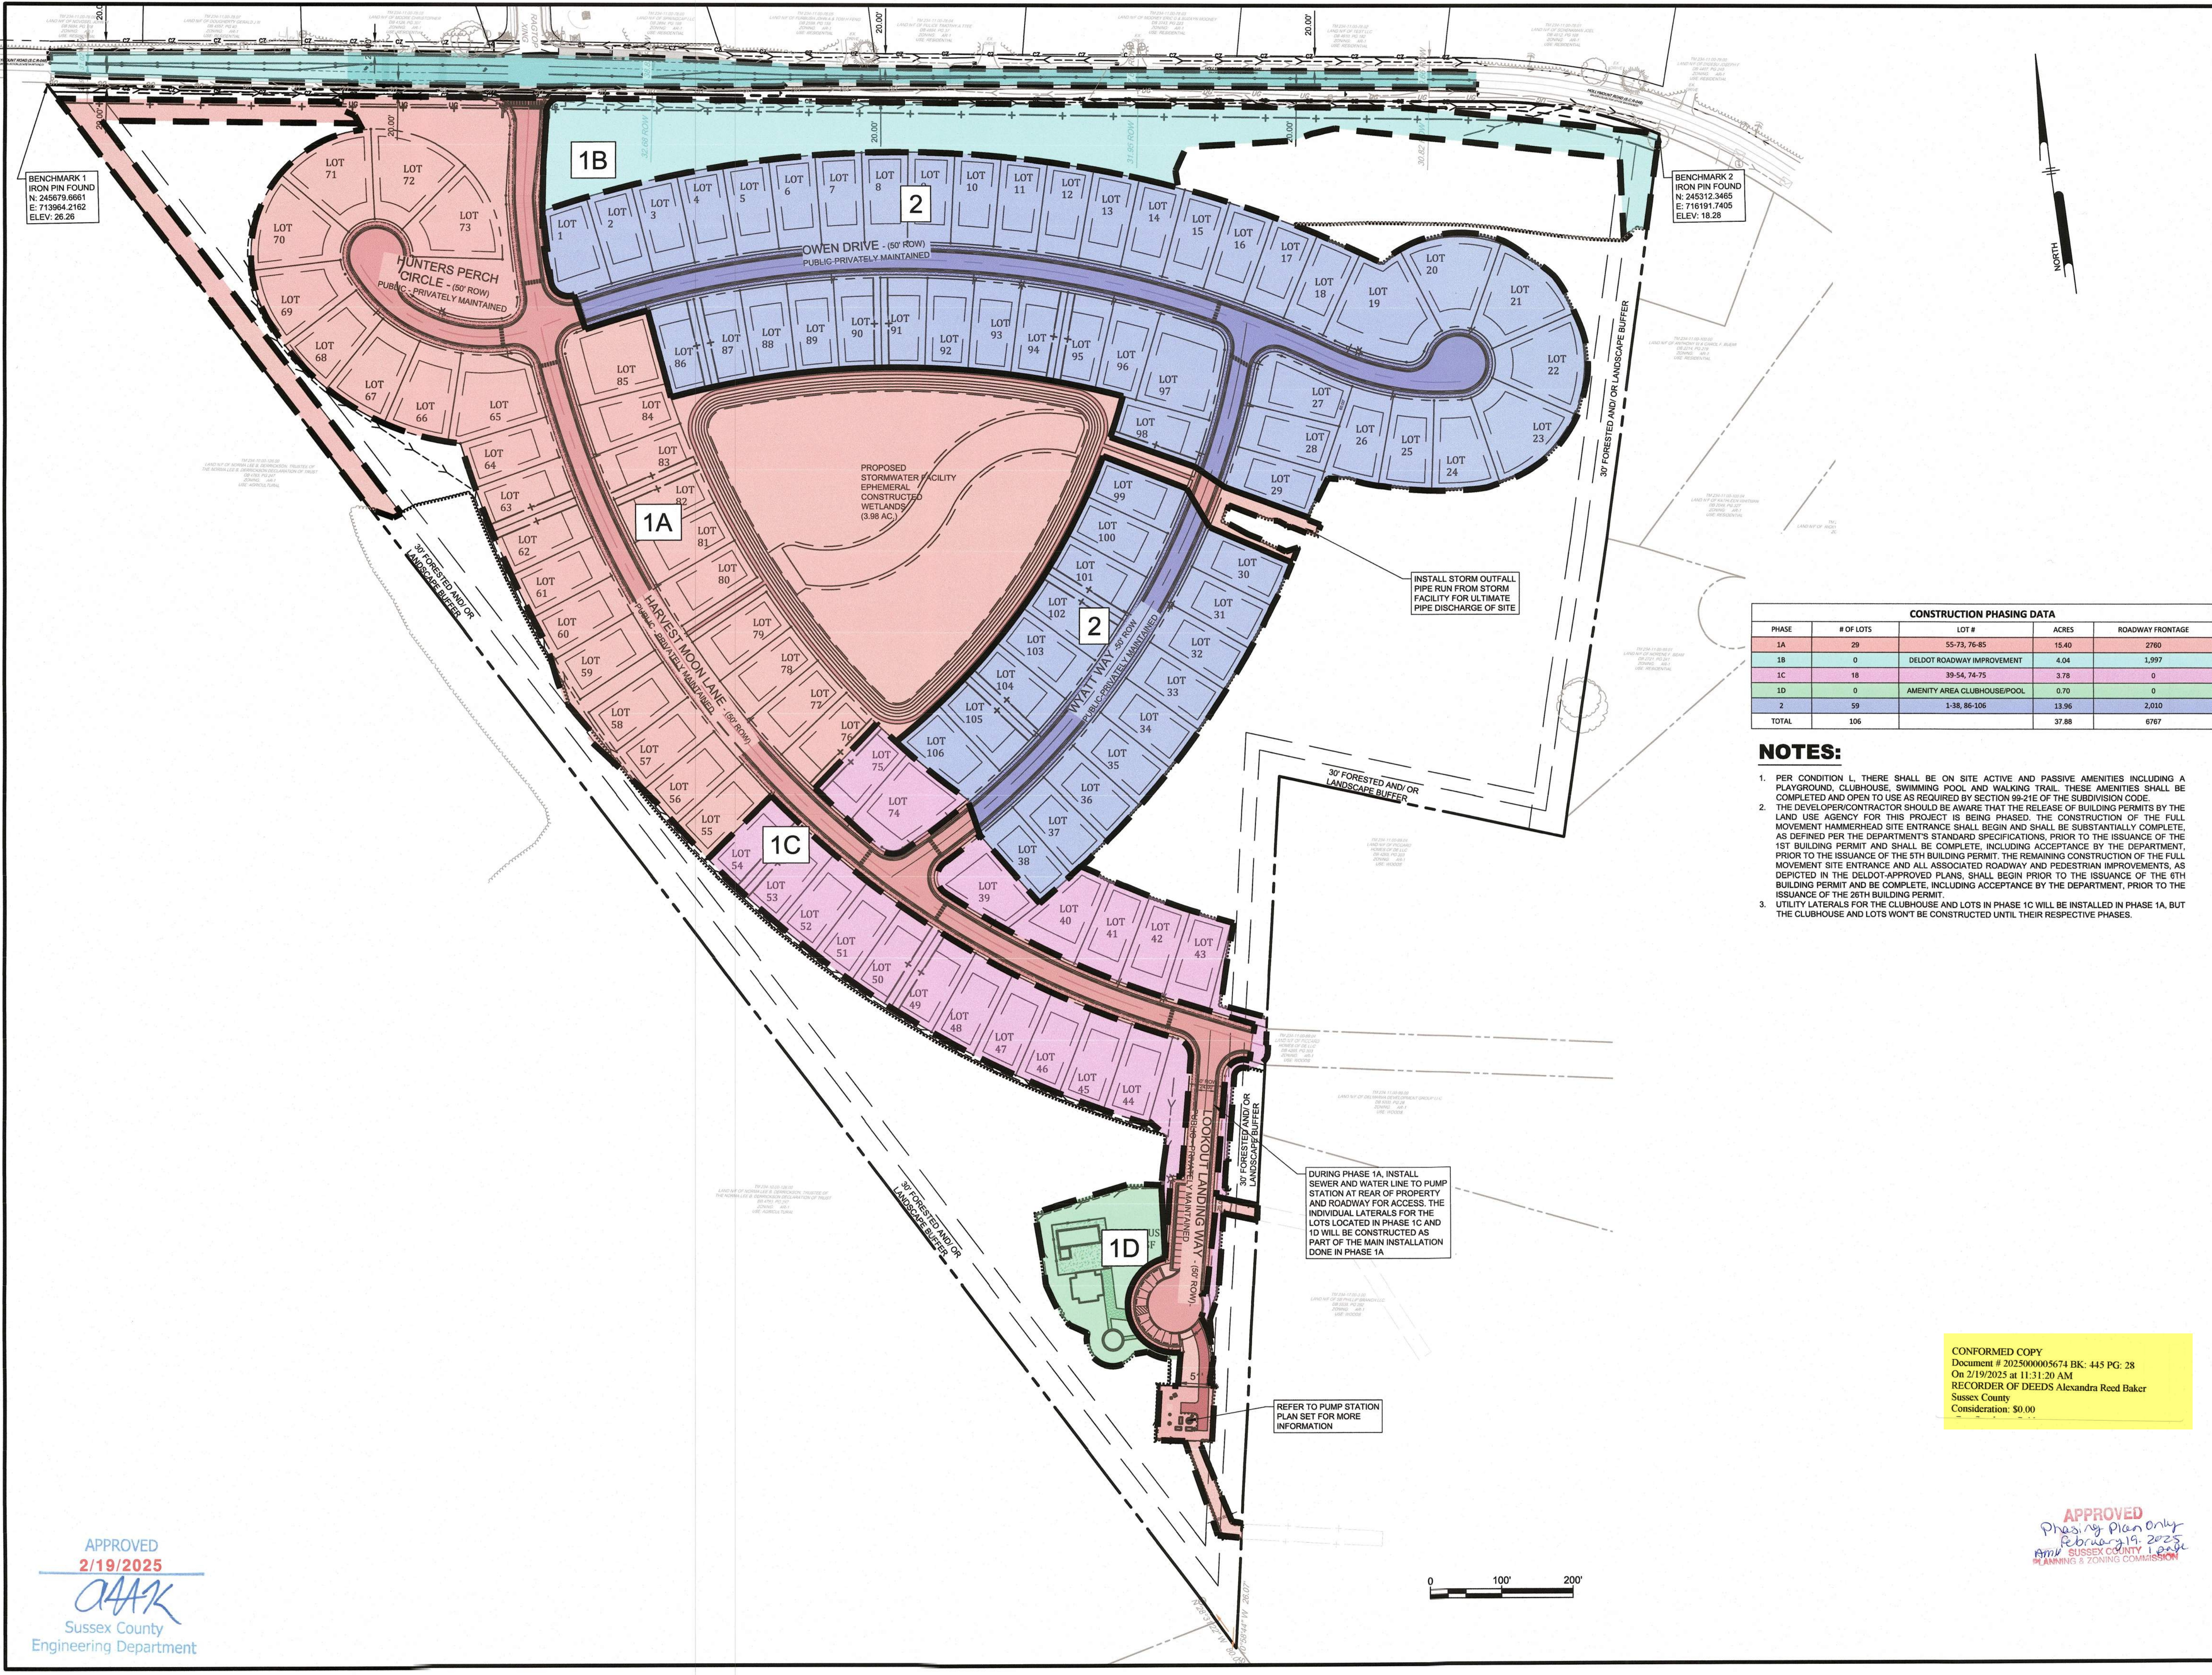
BENCHMARK 1
IRON PIN FOUND
N: 245679.6661
E: 713964.2162
ELEV: 26.26

BENCHMARK 2
IRON PIN FOUND
N: 245312.3465
E: 716191.7405
ELEV: 18.28

NORTH

1B

2

1A

2

1C

1D

LOT 1 LOT 2 LOT 3 LOT 4 LOT 5 LOT 6 LOT 7 LOT 8 LOT 9 LOT 10 LOT 11 LOT 12 LOT 13 LOT 14 LOT 15 LOT 16 LOT 17 LOT 18 LOT 19 LOT 20 LOT 21 LOT 22 LOT 23 LOT 24 LOT 25 LOT 26 LOT 27 LOT 28 LOT 29 LOT 30 LOT 31 LOT 32 LOT 33 LOT 34 LOT 35 LOT 36 LOT 37 LOT 38 LOT 39 LOT 40 LOT 41 LOT 42 LOT 43 LOT 44 LOT 45 LOT 46 LOT 47 LOT 48 LOT 49 LOT 50 LOT 51 LOT 52 LOT 53 LOT 54 LOT 55 LOT 56 LOT 57 LOT 58 LOT 59 LOT 60 LOT 61 LOT 62 LOT 63 LOT 64 LOT 65 LOT 66 LOT 67 LOT 68 LOT 69 LOT 70 LOT 71 LOT 72 LOT 73 LOT 74 LOT 75 LOT 76 LOT 77 LOT 78 LOT 79 LOT 80 LOT 81 LOT 82 LOT 83 LOT 84 LOT 85 LOT 86 LOT 87 LOT 88 LOT 89 LOT 90 LOT 91 LOT 92 LOT 93 LOT 94 LOT 95 LOT 96 LOT 97 LOT 98 LOT 99 LOT 100 LOT 101 LOT 102 LOT 103 LOT 104 LOT 105 LOT 106

OWEN DRIVE - (50' ROW)
PUBLIC-PRIVATELY MAINTAINED

HUNTERS PERCH CIRCLE - (50' ROW)
PUBLIC - PRIVATELY MAINTAINED

HARVEST MOON LANE (50' ROW)
PUBLIC - PRIVATELY MAINTAINED

WYATT WAY (50' ROW)
PUBLIC-PRIVATELY MAINTAINED

LOOKOUT LANDING WAY - (50' ROW)
PUBLIC - PRIVATELY MAINTAINED

PROPOSED STORMWATER FACILITY EPHEMERAL CONSTRUCTED WETLANDS (3.98 AC.)

30' FORESTED AND/ OR LANDSCAPE BUFFER
30' FORESTED AND/ OR LANDSCAPE BUFFER
30' FORESTED AND/ OR LANDSCAPE BUFFER
30' FORESTED AND/ OR LANDSCAPE BUFFER
30' FORESTED AND/ OR LANDSCAPE BUFFER

20.00'
20.00'
20.00'
20.00'

INSTALL STORM OUTFALL PIPE RUN FROM STORM FACILITY FOR ULTIMATE PIPE DISCHARGE OF SITE

DURING PHASE 1A, INSTALL SEWER AND WATER LINE TO PUMP STATION AT REAR OF PROPERTY AND ROADWAY FOR ACCESS. THE INDIVIDUAL LATERALS FOR THE LOTS LOCATED IN PHASE 1C AND 1D WILL BE CONSTRUCTED AS PART OF THE MAIN INSTALLATION DONE IN PHASE 1A

REFER TO PUMP STATION PLAN SET FOR MORE INFORMATION

CONSTRUCTION PHASING DATA

| PHASE | # OF LOTS | LOT # | ACRES | ROADWAY FRONTAGE |
|---|---|---|---|---|
| 1A | 29 | 55-73, 76-85 | 15.40 | 2760 |
| 1B | 0 | DELDOT ROADWAY IMPROVEMENT | 4.04 | 1,997 |
| 1C | 18 | 39-54, 74-75 | 3.78 | 0 |
| 1D | 0 | AMENITY AREA CLUBHOUSE/POOL | 0.70 | 0 |
| 2 | 59 | 1-38, 86-106 | 13.96 | 2,010 |
| TOTAL | 106 | | 37.88 | 6767 |

NOTES:

1. PER CONDITION L, THERE SHALL BE ON SITE ACTIVE AND PASSIVE AMENITIES INCLUDING A PLAYGROUND, CLUBHOUSE, SWIMMING POOL AND WALKING TRAIL. THESE AMENITIES SHALL BE COMPLETED AND OPEN TO USE AS REQUIRED BY SECTION 99-21E OF THE SUBDIVISION CODE.
2. THE DEVELOPER/CONTRACTOR SHOULD BE AWARE THAT THE RELEASE OF BUILDING PERMITS BY THE LAND USE AGENCY FOR THIS PROJECT IS BEING PHASED. THE CONSTRUCTION OF THE FULL MOVEMENT HAMMERHEAD SITE ENTRANCE SHALL BEGIN AND SHALL BE SUBSTANTIALLY COMPLETE, AS DEFINED PER THE DEPARTMENT'S STANDARD SPECIFICATIONS, PRIOR TO THE ISSUANCE OF THE 1ST BUILDING PERMIT AND SHALL BE COMPLETE, INCLUDING ACCEPTANCE BY THE DEPARTMENT, PRIOR TO THE ISSUANCE OF THE 5TH BUILDING PERMIT. THE REMAINING CONSTRUCTION OF THE FULL MOVEMENT SITE ENTRANCE AND ALL ASSOCIATED ROADWAY AND PEDESTRIAN IMPROVEMENTS, AS DEPICTED IN THE DELDOT-APPROVED PLANS, SHALL BEGIN PRIOR TO THE ISSUANCE OF THE 6TH BUILDING PERMIT AND BE COMPLETE, INCLUDING ACCEPTANCE BY THE DEPARTMENT, PRIOR TO THE ISSUANCE OF THE 26TH BUILDING PERMIT.
3. UTILITY LATERALS FOR THE CLUBHOUSE AND LOTS IN PHASE 1C WILL BE INSTALLED IN PHASE 1A, BUT THE CLUBHOUSE AND LOTS WON'T BE CONSTRUCTED UNTIL THEIR RESPECTIVE PHASES.

CONFORMED COPY
Document # 2025000005674 BK: 445 PG: 28
On 2/19/2025 at 11:31:20 AM
RECORDER OF DEEDS Alexandra Reed Baker
Sussex County
Consideration: $0.00

0 100' 200'

APPROVED
2/19/2025
AAK
Sussex County
Engineering Department

APPROVED
Phasing Plan Only
February 19, 2025
AMW SUSSEX COUNTY 1 page
PLANNING & ZONING COMMISSION